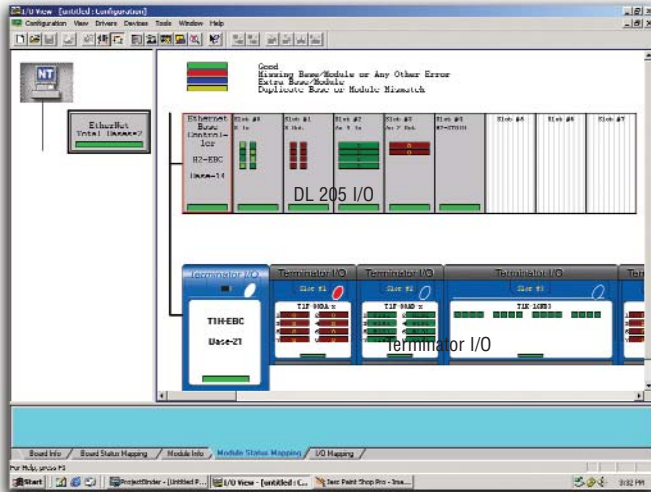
I/O View - [untitled : Configuration]

Configuration View Drivers Devices Tools Window Help

NT

EtherNet
Total (base=2

Good
Missing Base/Module or Any Other Error
Extra Base/Module
Duplicate Base or Module Mismatch

Ethernet
Base
Controller
H2-EBC
Base-14

Slot #0
Slot #1
Slot #2
Slot #3
Slot #4
Slot #5
Slot #6
Slot #7

DL 205 I/O

Terminator I/O
T1H-EBC
Base-21

Terminator I/O
Slot #1
T1F-16DA

Terminator I/O
Slot #2
T1F-8AD

Terminator I/O
T1K-16ND3

Terminator I/O

Board Info / Board Status Mapping / Module Info / Module Status Mapping / I/O Mapping

For Help, press F1

Start ProjectBinder - [Untitled P... I/O View - [untitled : C... Jasc Paint Shop Pro - Ima...

3:32 PM